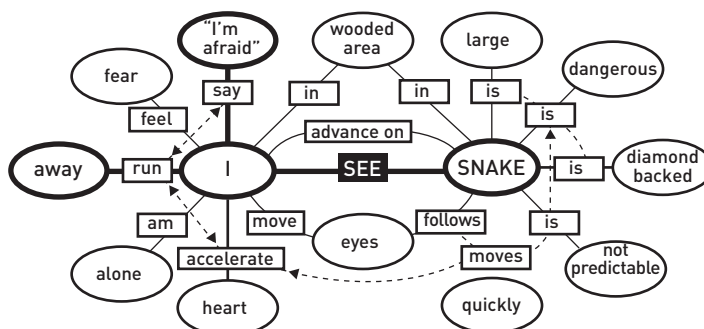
"I'm afraid"

wooded area

large

fear

dangerous

say

in

in

is

feel

is

advance on

away

run

I

SEE

SNAKE

is

diamond backed

am

move

follows

is

eyes

alone

accelerate

moves

not predictable

heart

quickly